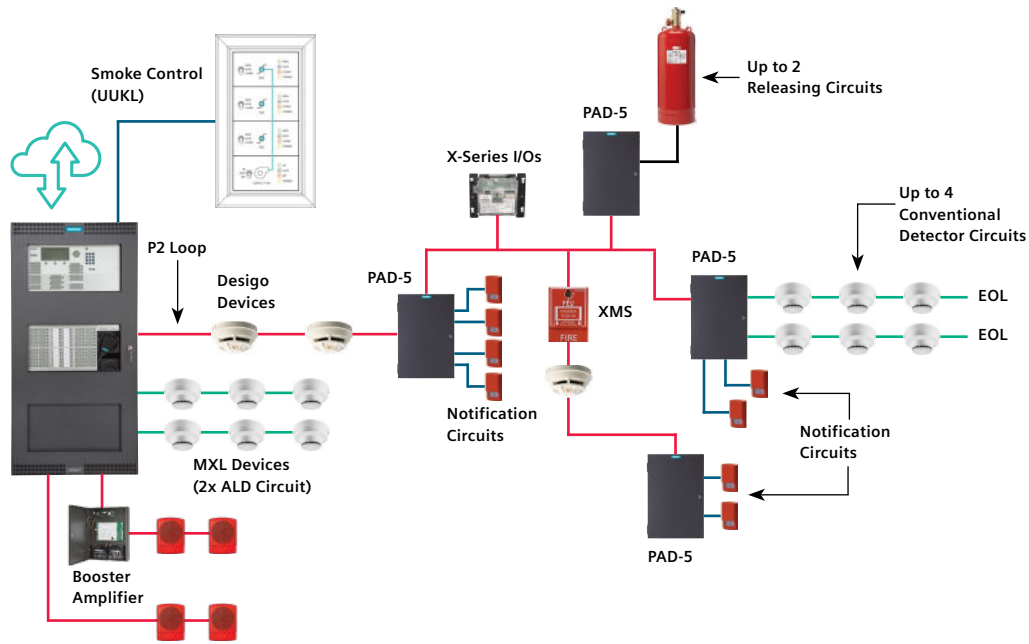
Smoke Control (UUKL)

Up to 2 Releasing Circuits

PAD-5

X-Series I/Os

Up to 4 Conventional Detector Circuits

P2 Loop

Desigo Devices

PAD-5

PAD-5

EOL

EOL

XMS

FIRE

Notification Circuits

Notification Circuits

MXL Devices (2x ALD Circuit)

Booster Amplifier

PAD-5